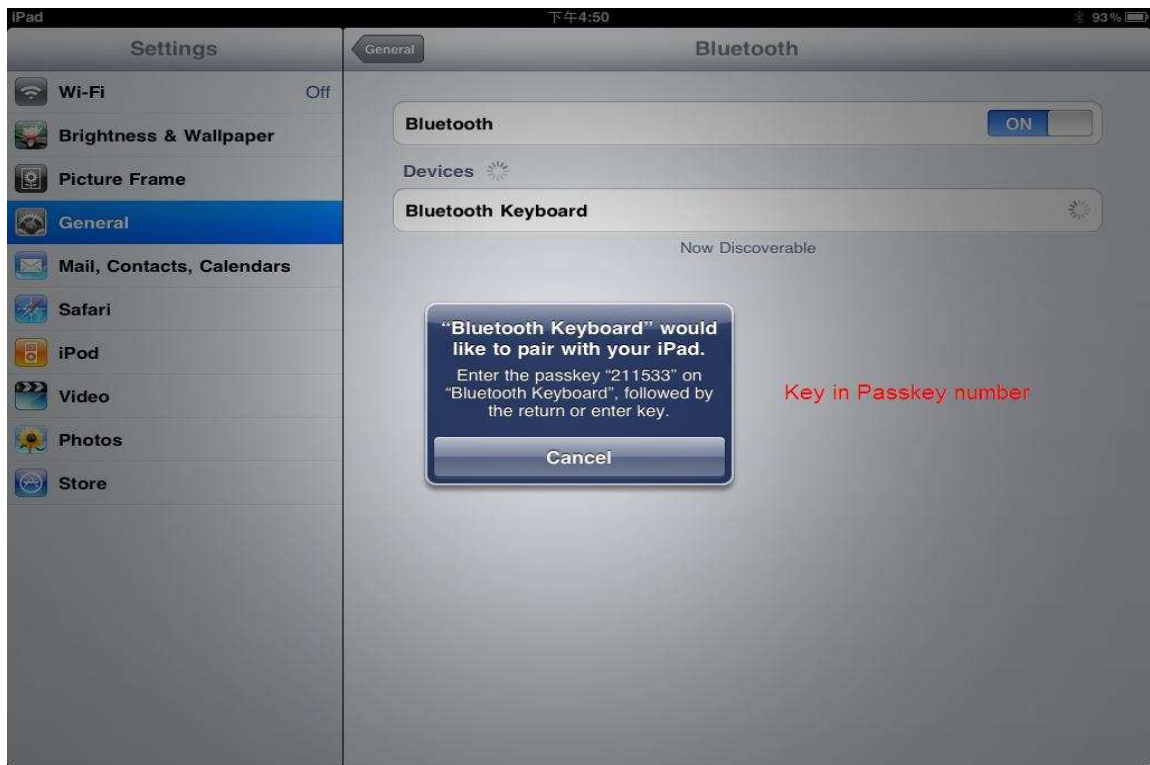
iPad
下午4:50
93%

Settings
Wi-Fi Off
Brightness & Wallpaper
Picture Frame
General
Mail, Contacts, Calendars
Safari
iPod
Video
Photos
Store

General
Bluetooth

Bluetooth ON
Devices
Bluetooth Keyboard
Now Discoverable

"Bluetooth Keyboard" would like to pair with your iPad.
Enter the passkey "211533" on "Bluetooth Keyboard", followed by the return or enter key.
Cancel

Key in Passkey number